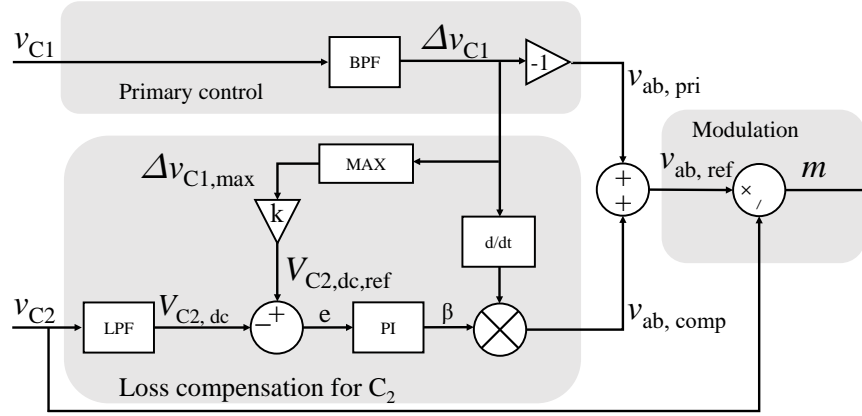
$v_{C1}$

BPF

$\Delta v_{C1}$

-1

Primary control

$v_{ab,\,pri}$

Modulation

$\Delta v_{C1,max}$

MAX

$v_{ab,\,ref}$

$m$

+

+

×

/

k

d/dt

$V_{C2,dc,ref}$

$v_{C2}$

LPF

$V_{C2,\,dc}$

−

+

e

PI

β

$v_{ab,\,comp}$

Loss compensation for $C_2$